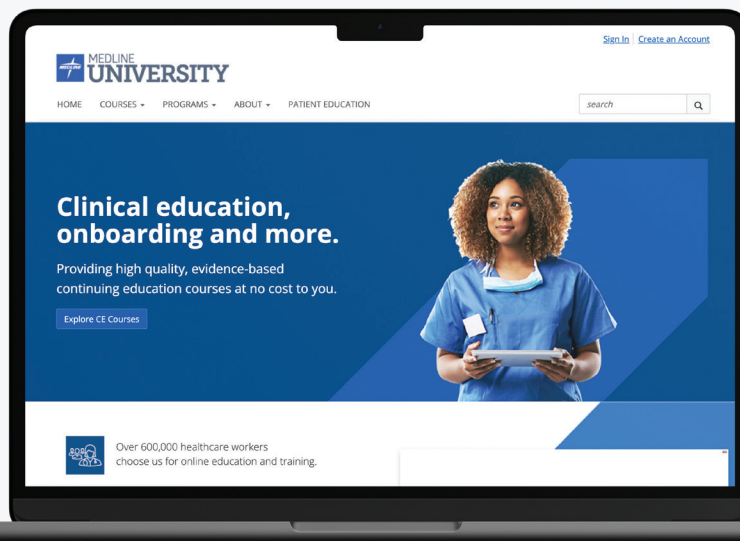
Sign In | Create an Account

MEDLINE
MEDLINE UNIVERSITY

HOME COURSES ▾ PROGRAMS ▾ ABOUT ▾ PATIENT EDUCATION

search

Clinical education, onboarding and more.

Providing high quality, evidence-based continuing education courses at no cost to you.

Explore CE Courses

Over 600,000 healthcare workers choose us for online education and training.